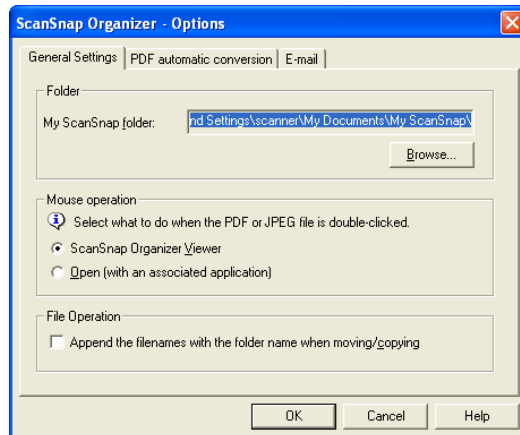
ScanSnap Organizer - Options

General Settings | PDF automatic conversion | E-mail

Folder

My ScanSnap folder: nd Settings\scanner\My Documents\My ScanSnap\

Browse...

Mouse operation

Select what to do when the PDF or JPEG file is double-clicked.

ScanSnap Organizer Viewer

Open (with an associated application)

File Operation

Append the filenames with the folder name when moving/copying

OK | Cancel | Help